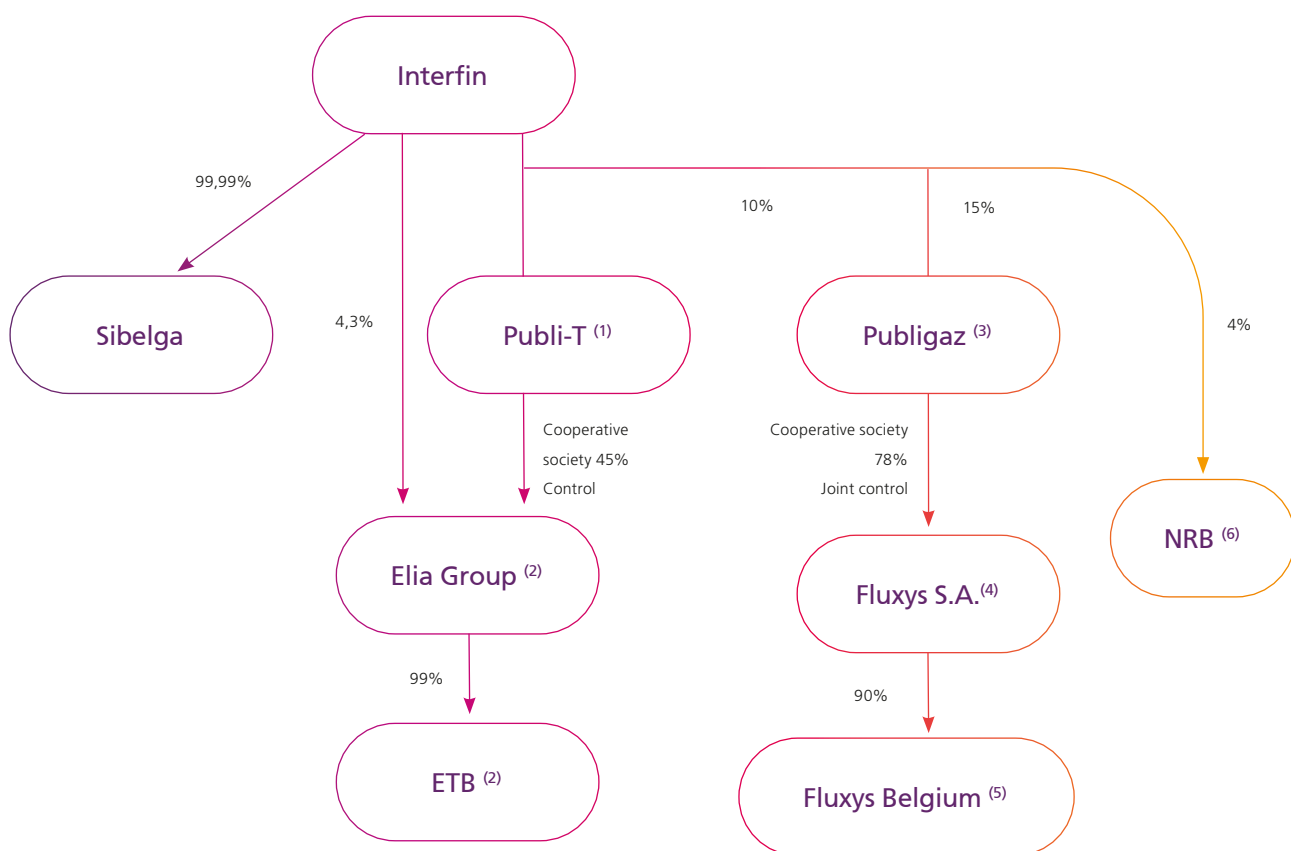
Interfin

99,99%

10%

15%

Sibelga

4,3%

Publi-T $^{(1)}$

Publigaz $^{(3)}$

4%

Cooperative society 45% Control

Cooperative society 78% Joint control

NRB $^{(6)}$

Elia Group $^{(2)}$

Fluxys S.A.$^{(4)}$

99%

90%

ETB $^{(2)}$

Fluxys Belgium $^{(5)}$